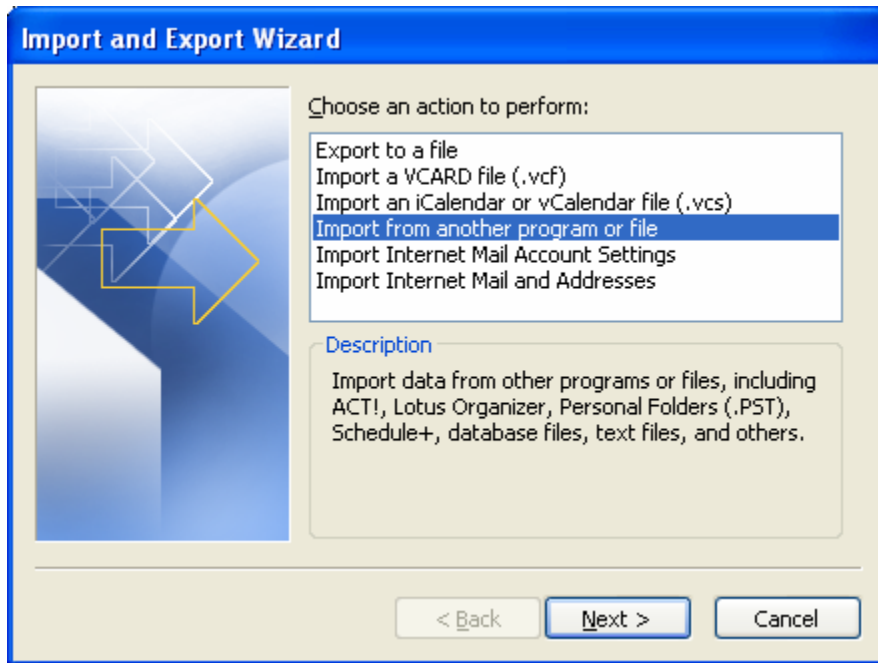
Import and Export Wizard

Choose an action to perform:

Export to a file
Import a VCARD file (.vcf)
Import an iCalendar or vCalendar file (.vcs)
Import from another program or file
Import Internet Mail Account Settings
Import Internet Mail and Addresses

Description

Import data from other programs or files, including ACT!, Lotus Organizer, Personal Folders (.PST), Schedule+, database files, text files, and others.

< Back
Next >
Cancel